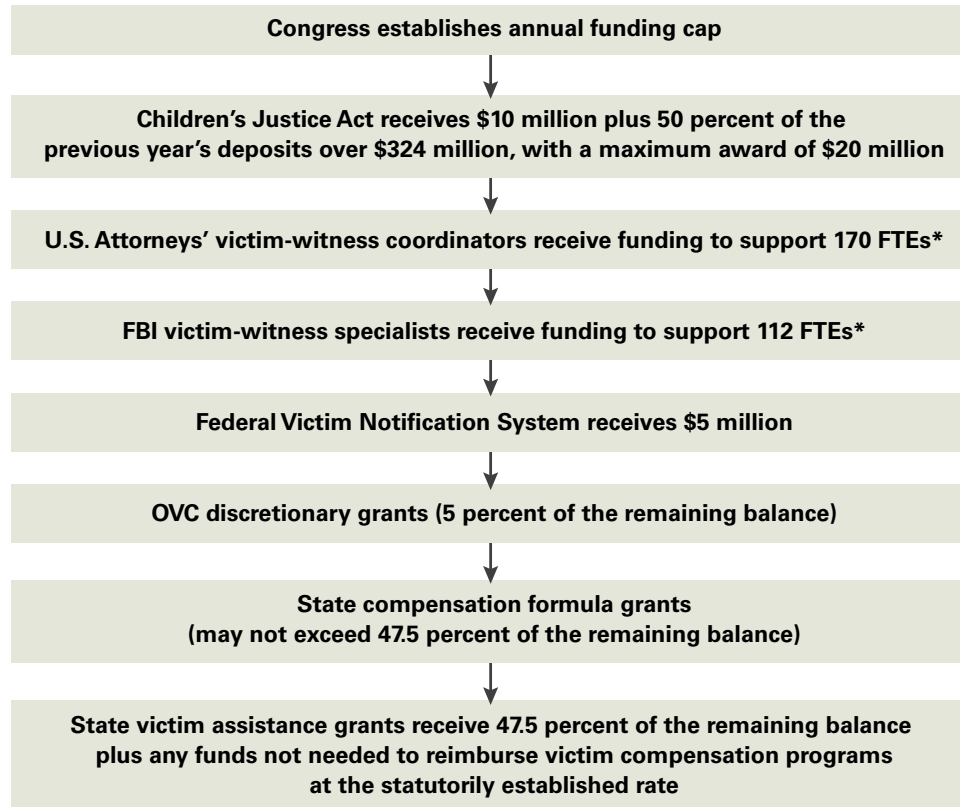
Congress establishes annual funding cap

Children's Justice Act receives \$10 million plus 50 percent of the previous year's deposits over \$324 million, with a maximum award of \$20 million

U.S. Attorneys' victim-witness coordinators receive funding to support 170 FTEs*

FBI victim-witness specialists receive funding to support 112 FTEs*

Federal Victim Notification System receives \$5 million

OVC discretionary grants (5 percent of the remaining balance)

State compensation formula grants (may not exceed 47.5 percent of the remaining balance)

State victim assistance grants receive 47.5 percent of the remaining balance plus any funds not needed to reimburse victim compensation programs at the statutorily established rate